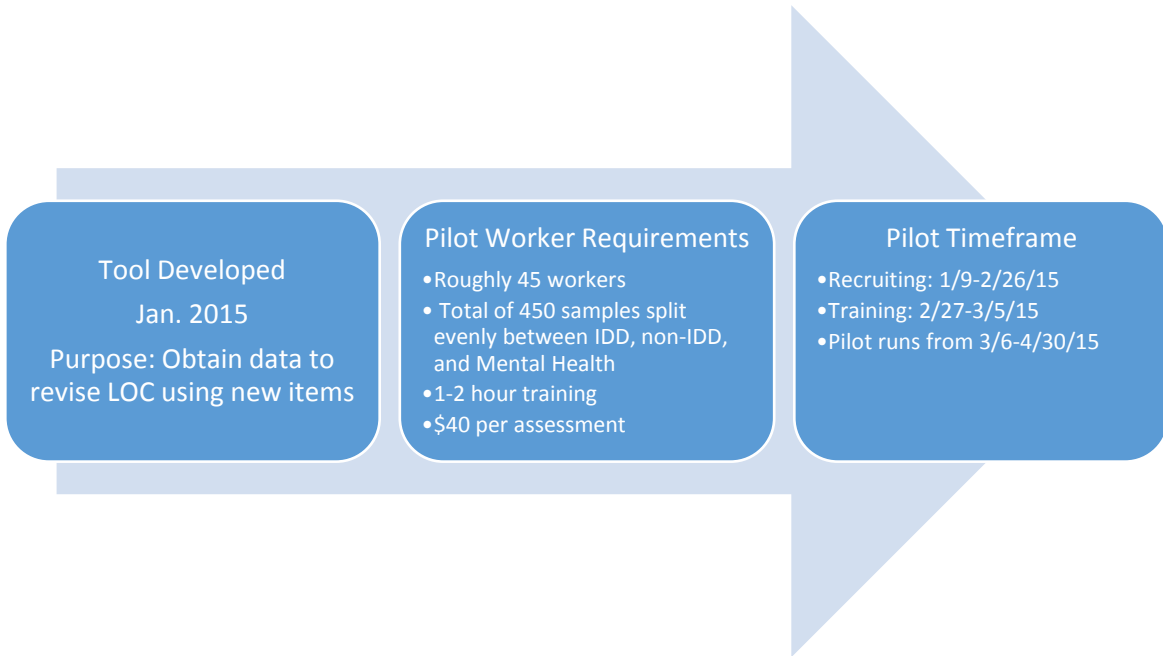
Tool Developed

Jan. 2015

Purpose: Obtain data to revise LOC using new items

Pilot Worker Requirements

•Roughly 45 workers
• Total of 450 samples split evenly between IDD, non-IDD, and Mental Health
•1-2 hour training
•$40 per assessment

Pilot Timeframe

•Recruiting: 1/9-2/26/15
•Training: 2/27-3/5/15
•Pilot runs from 3/6-4/30/15